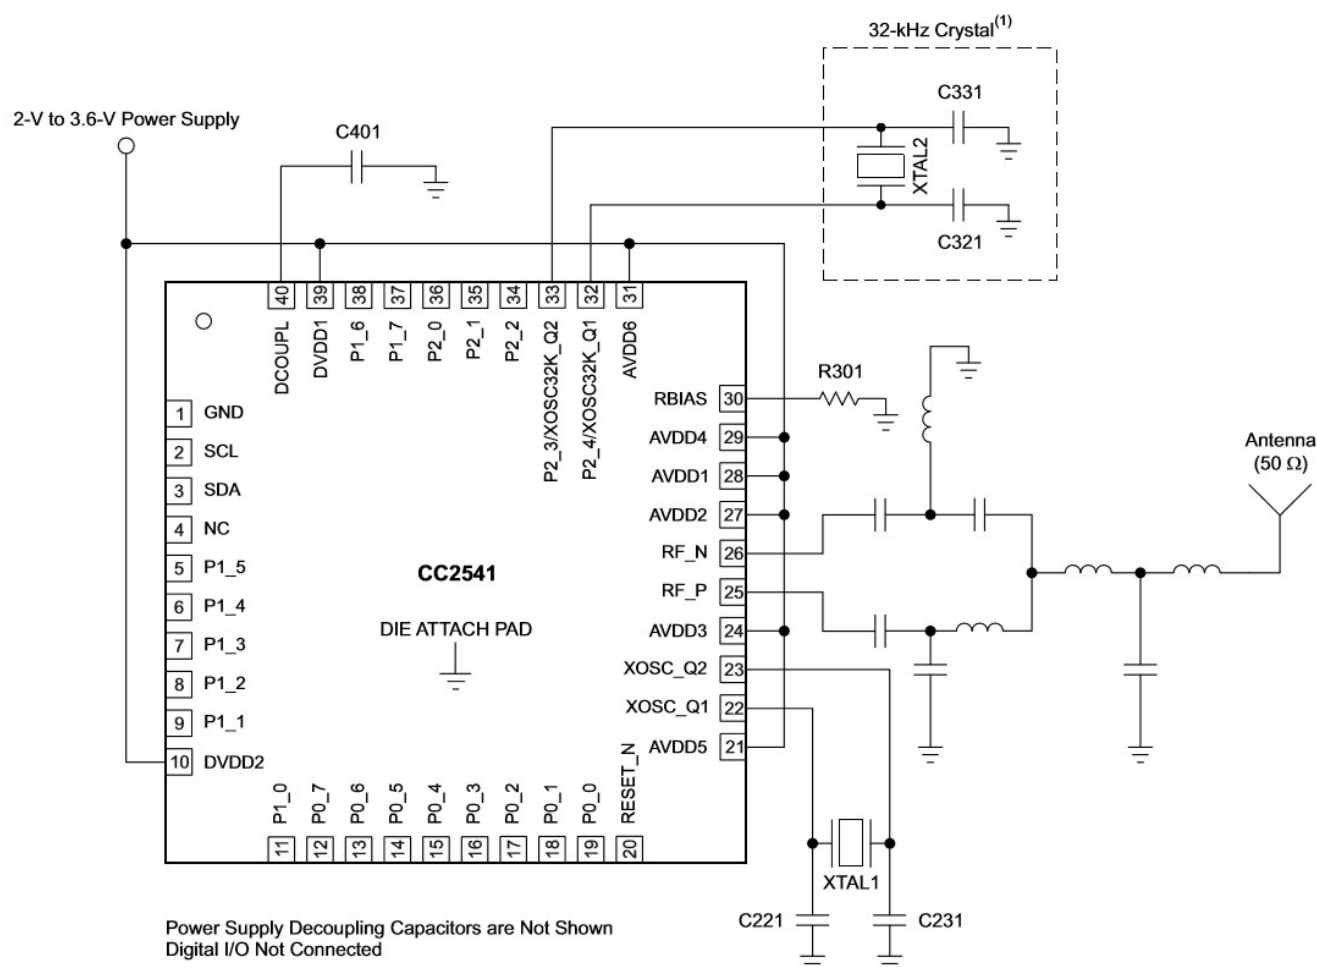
32-kHz Crystal$^{(1)}$

C331

XTAL2

C321

2-V to 3.6-V Power Supply

C401

40 DCOUPL
39 DVDD1
38 P1_6
37 P1_7
36 P2_0
35 P2_1
34 P2_2
33 P2_3/XOSC32K_Q2
32 P2_4/XOSC32K_Q1
31 AVDD6

1 GND
2 SCL
3 SDA
4 NC
5 P1_5
6 P1_4
7 P1_3
8 P1_2
9 P1_1
10 DVDD2

CC2541

DIE ATTACH PAD

RBIAS 30
AVDD4 29
AVDD1 28
AVDD2 27
RF_N 26
RF_P 25
AVDD3 24
XOSC_Q2 23
XOSC_Q1 22
AVDD5 21

R301

Antenna
(50 Ω)

P1_0 11
P0_7 12
P0_6 13
P0_5 14
P0_4 15
P0_3 16
P0_2 17
P0_1 18
P0_0 19
RESET_N 20

XTAL1

C221

C231

Power Supply Decoupling Capacitors are Not Shown
Digital I/O Not Connected